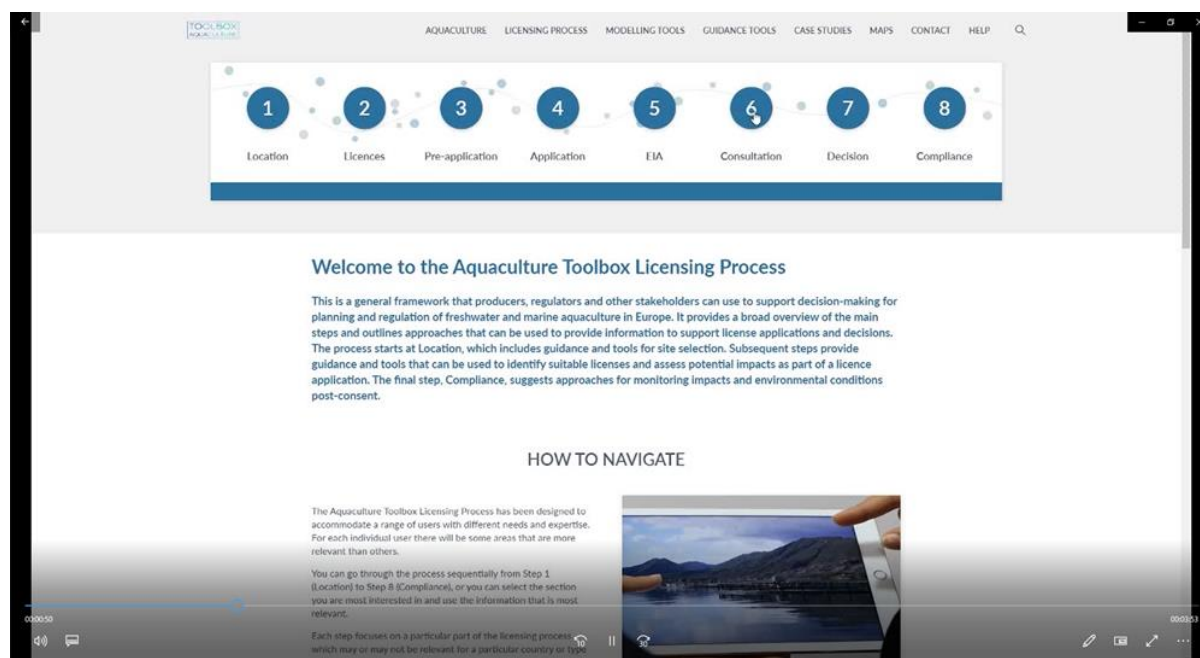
TOOLBOX AQUACULTURE

AQUACULTURE LICENSING PROCESS MODELLING TOOLS GUIDANCE TOOLS CASE STUDIES MAPS CONTACT HELP

1 Location
2 Licences
3 Pre-application
4 Application
5 EIA
6 Consultation
7 Decision
8 Compliance

Welcome to the Aquaculture Toolbox Licensing Process

This is a general framework that producers, regulators and other stakeholders can use to support decision-making for planning and regulation of freshwater and marine aquaculture in Europe. It provides a broad overview of the main steps and outlines approaches that can be used to provide information to support license applications and decisions. The process starts at Location, which includes guidance and tools for site selection. Subsequent steps provide guidance and tools that can be used to identify suitable licenses and assess potential impacts as part of a licence application. The final step, Compliance, suggests approaches for monitoring impacts and environmental conditions post-consent.

HOW TO NAVIGATE

The Aquaculture Toolbox Licensing Process has been designed to accommodate a range of users with different needs and expertise. For each individual user there will be some areas that are more relevant than others.

You can go through the process sequentially from Step 1 (Location) to Step 8 (Compliance), or you can select the section you are most interested in and use the information that is most relevant.

Each step focuses on a particular part of the licensing process which may or may not be relevant for a particular country or type

00:00:50
00:03:53
10
30